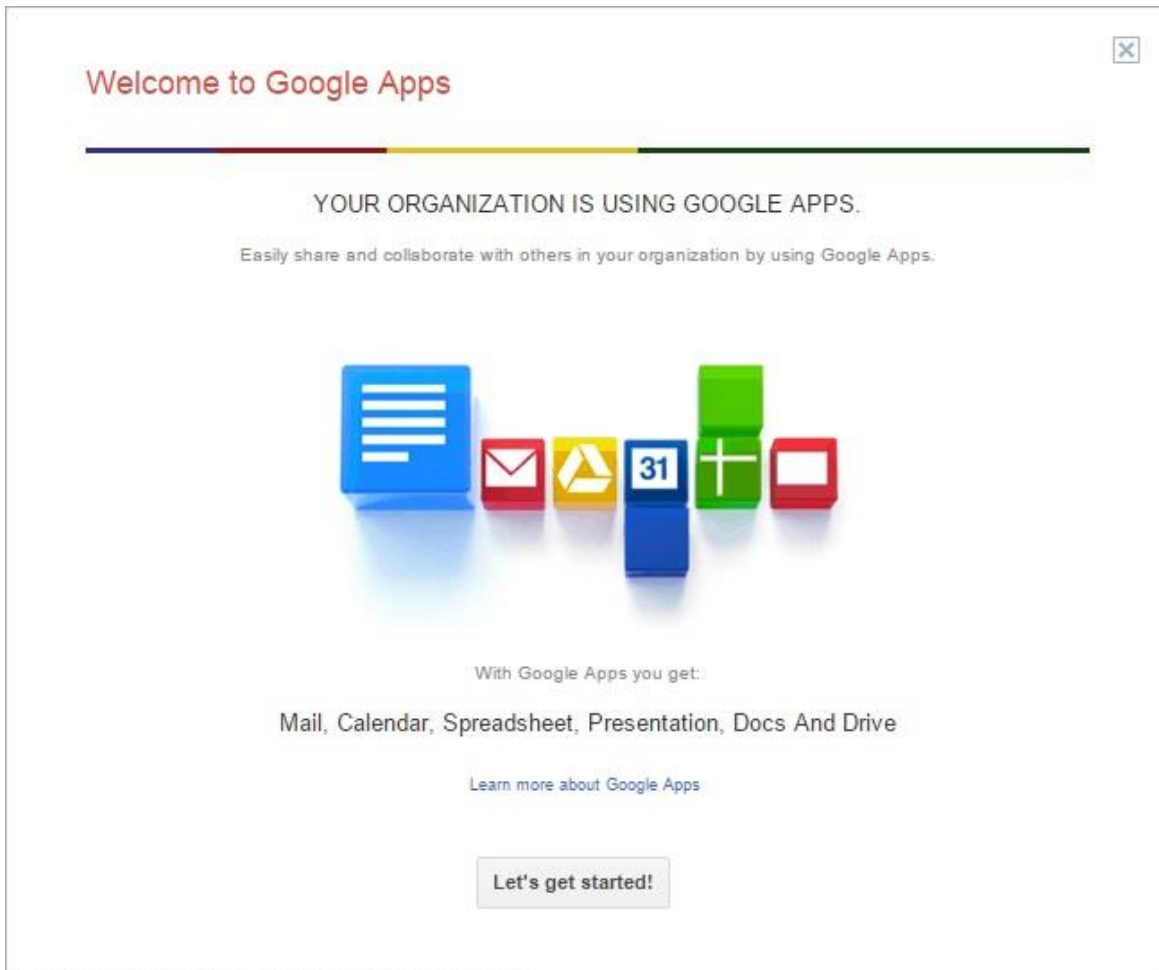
Welcome to Google Apps

YOUR ORGANIZATION IS USING GOOGLE APPS.

Easily share and collaborate with others in your organization by using Google Apps.

31

With Google Apps you get:

Mail, Calendar, Spreadsheet, Presentation, Docs And Drive

Learn more about Google Apps

Let's get started!